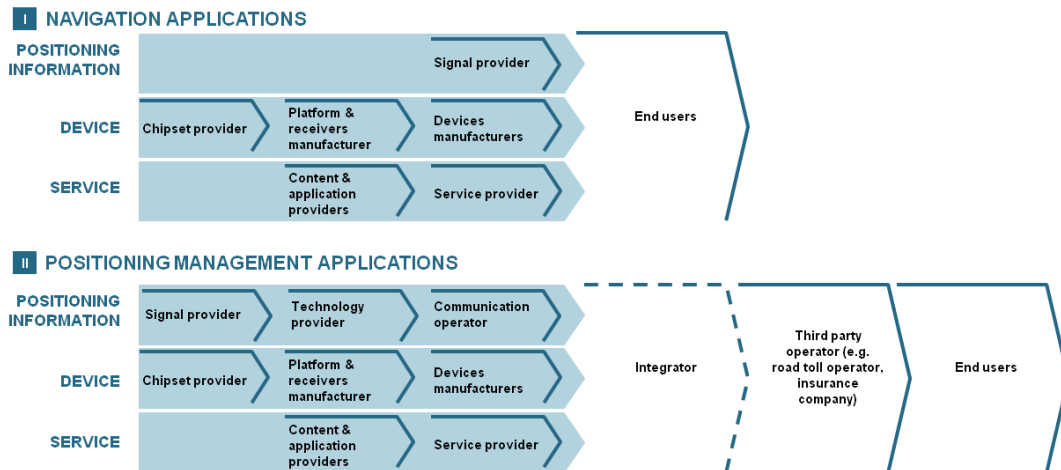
I NAVIGATION APPLICATIONS

POSITIONING INFORMATION
Signal provider

DEVICE
Chipset provider
Platform & receivers manufacturer
Devices manufacturers

SERVICE
Content & application providers
Service provider

End users

II POSITIONING MANAGEMENT APPLICATIONS

POSITIONING INFORMATION
Signal provider
Technology provider
Communication operator

DEVICE
Chipset provider
Platform & receivers manufacturer
Devices manufacturers

SERVICE
Content & application providers
Service provider

Integrator

Third party operator (e.g. road toll operator, insurance company)

End users